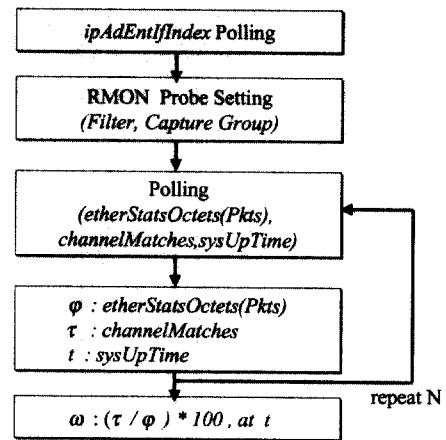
ipAdEntIfIndex Polling

RMON Probe Setting
(Filter, Capture Group)

Polling
(etherStatsOctets(Pkts), channelMatches,sysUpTime)

$\varphi$ : etherStatsOctets(Pkts)
$\tau$ : channelMatches
$t$ : sysUpTime

repeat N

$\omega : (\tau / \varphi) * 100$, at $t$